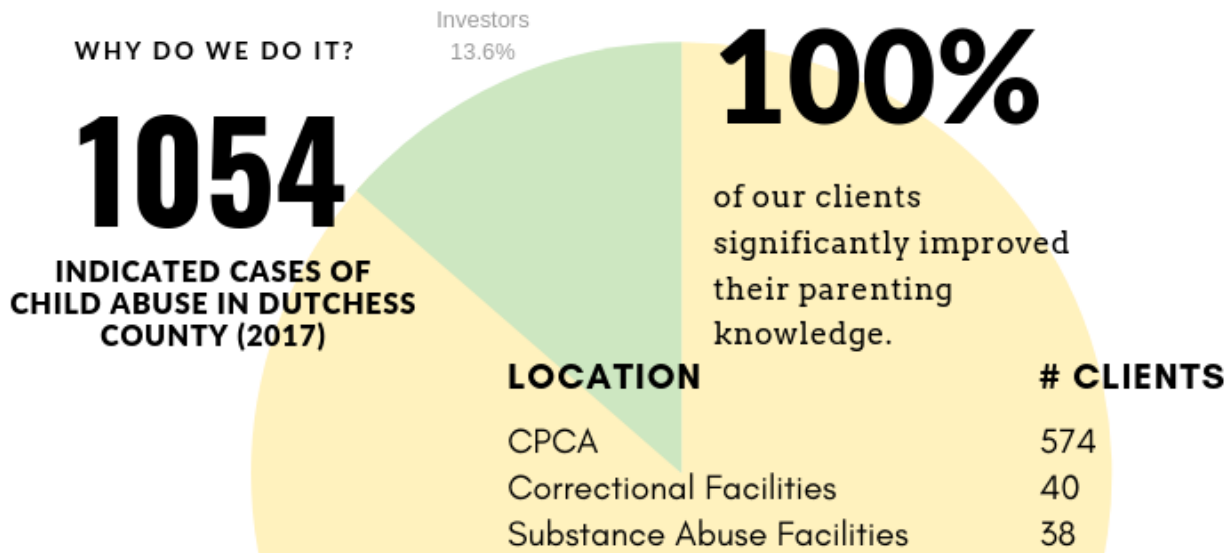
WHY DO WE DO IT?

Investors
13.6%

1054

INDICATED CASES OF CHILD ABUSE IN DUTCHESS COUNTY (2017)

100%

of our clients significantly improved their parenting knowledge.

| LOCATION | # CLIENTS |
|---|---|
| CPCA | 574 |
| Correctional Facilities | 40 |
| Substance Abuse Facilities | 38 |